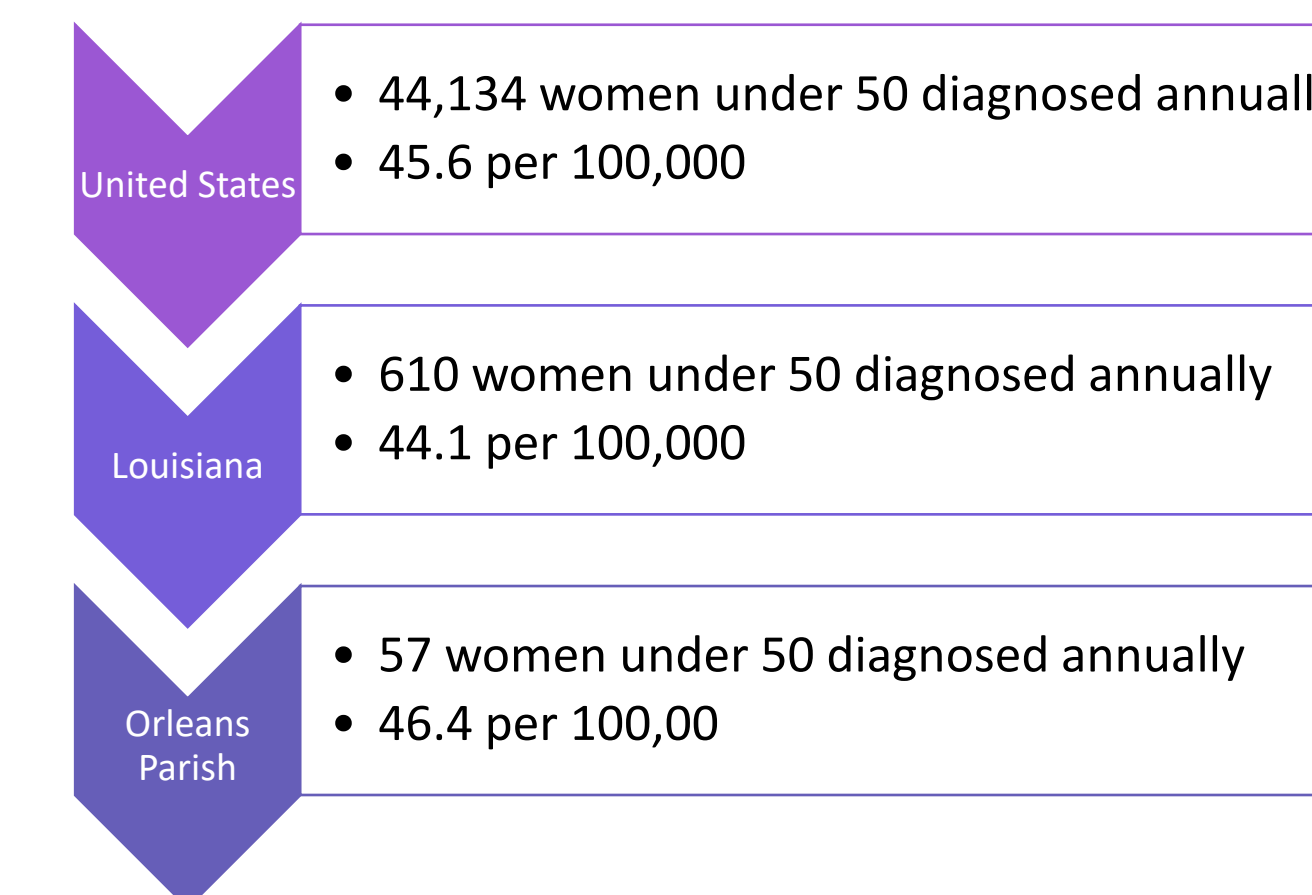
United States

- 44,134 women under 50 diagnosed annuall
- 45.6 per 100,000

Louisiana

- 610 women under 50 diagnosed annually
- 44.1 per 100,000

Orleans Parish

- 57 women under 50 diagnosed annually
- 46.4 per 100,00